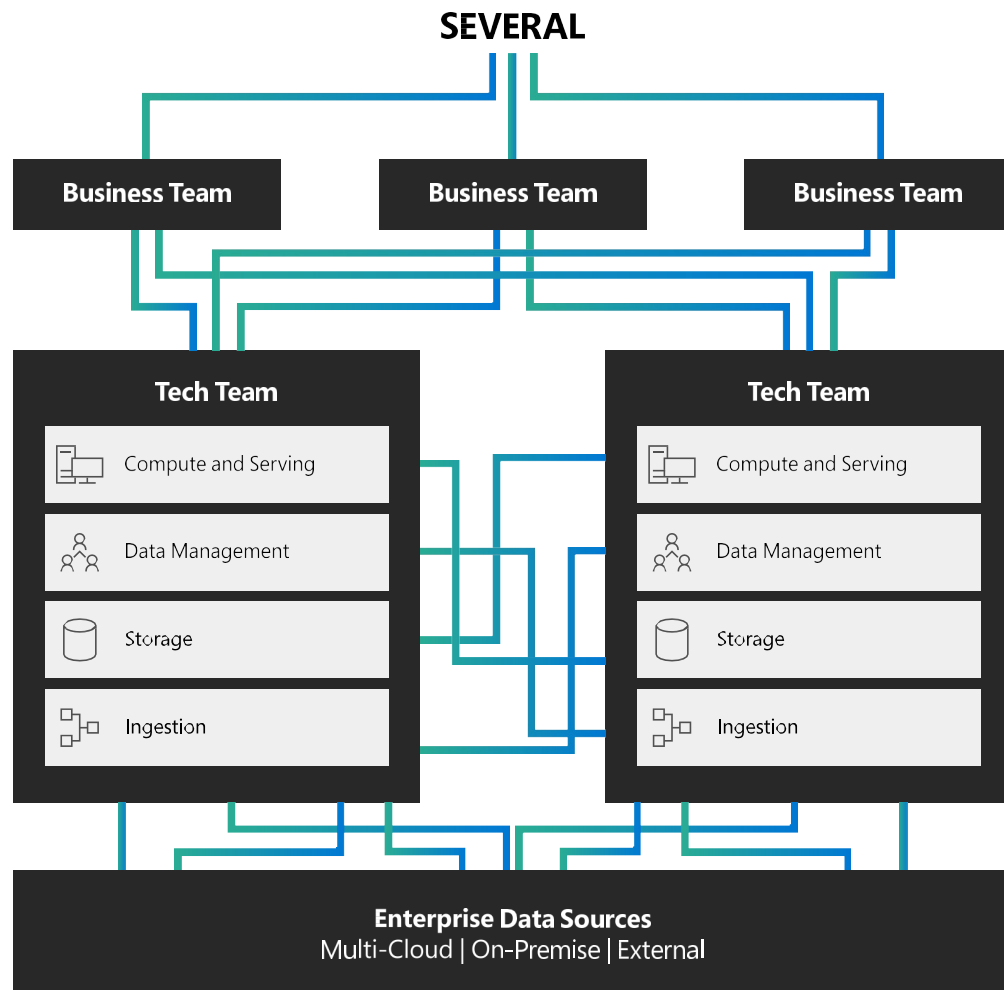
SEVERAL

Business Team

Business Team

Business Team

Tech Team

Compute and Serving

Data Management

Storage

Ingestion

Tech Team

Compute and Serving

Data Management

Storage

Ingestion

Enterprise Data Sources
Multi-Cloud | On-Premise | External